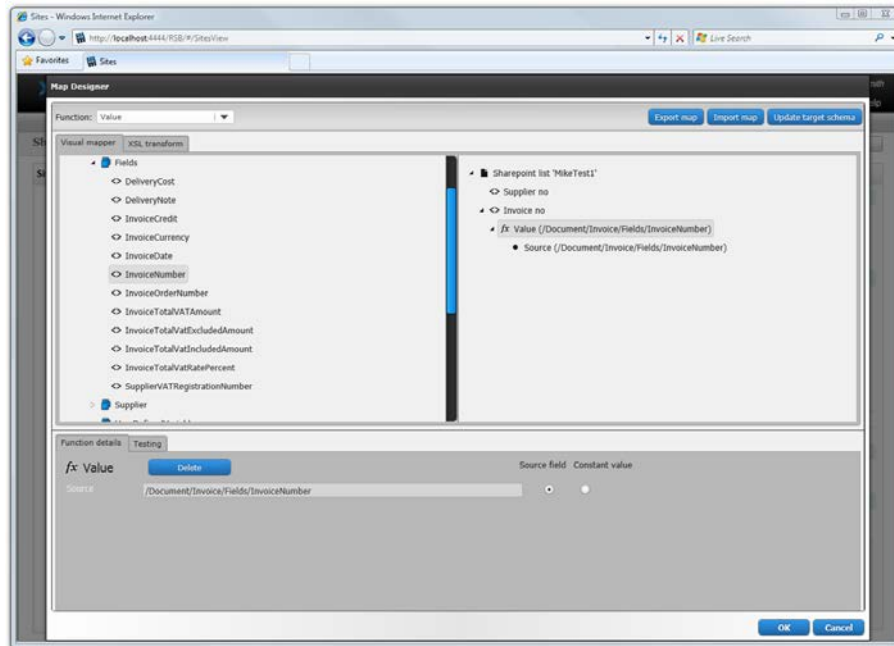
Sites - Windows Internet Explorer

http://localhost:4444/RSB/#/SitesView

Live Search

Favorites

Sites

Map Designer

Function: Value

Export map

Import map

Update target schema

Visual mapper

XSL transform

Fields

DeliveryCost

DeliveryNote

InvoiceCredit

InvoiceCurrency

InvoiceDate

InvoiceNumber

InvoiceOrderNumber

InvoiceTotalVATAmount

InvoiceTotalVatExcludedAmount

InvoiceTotalVatIncludedAmount

InvoiceTotalVatRatePercent

SupplierVATRegistrationNumber

Supplier

Sharepoint list 'MikeTest1'

Supplier no

Invoice no

$fx$ Value (/Document/Invoice/Fields/InvoiceNumber)

Source (/Document/Invoice/Fields/InvoiceNumber)

Function details

Testing

$fx$ Value

Delete

Source field

Constant value

Source

/Document/Invoice/Fields/InvoiceNumber

OK

Cancel